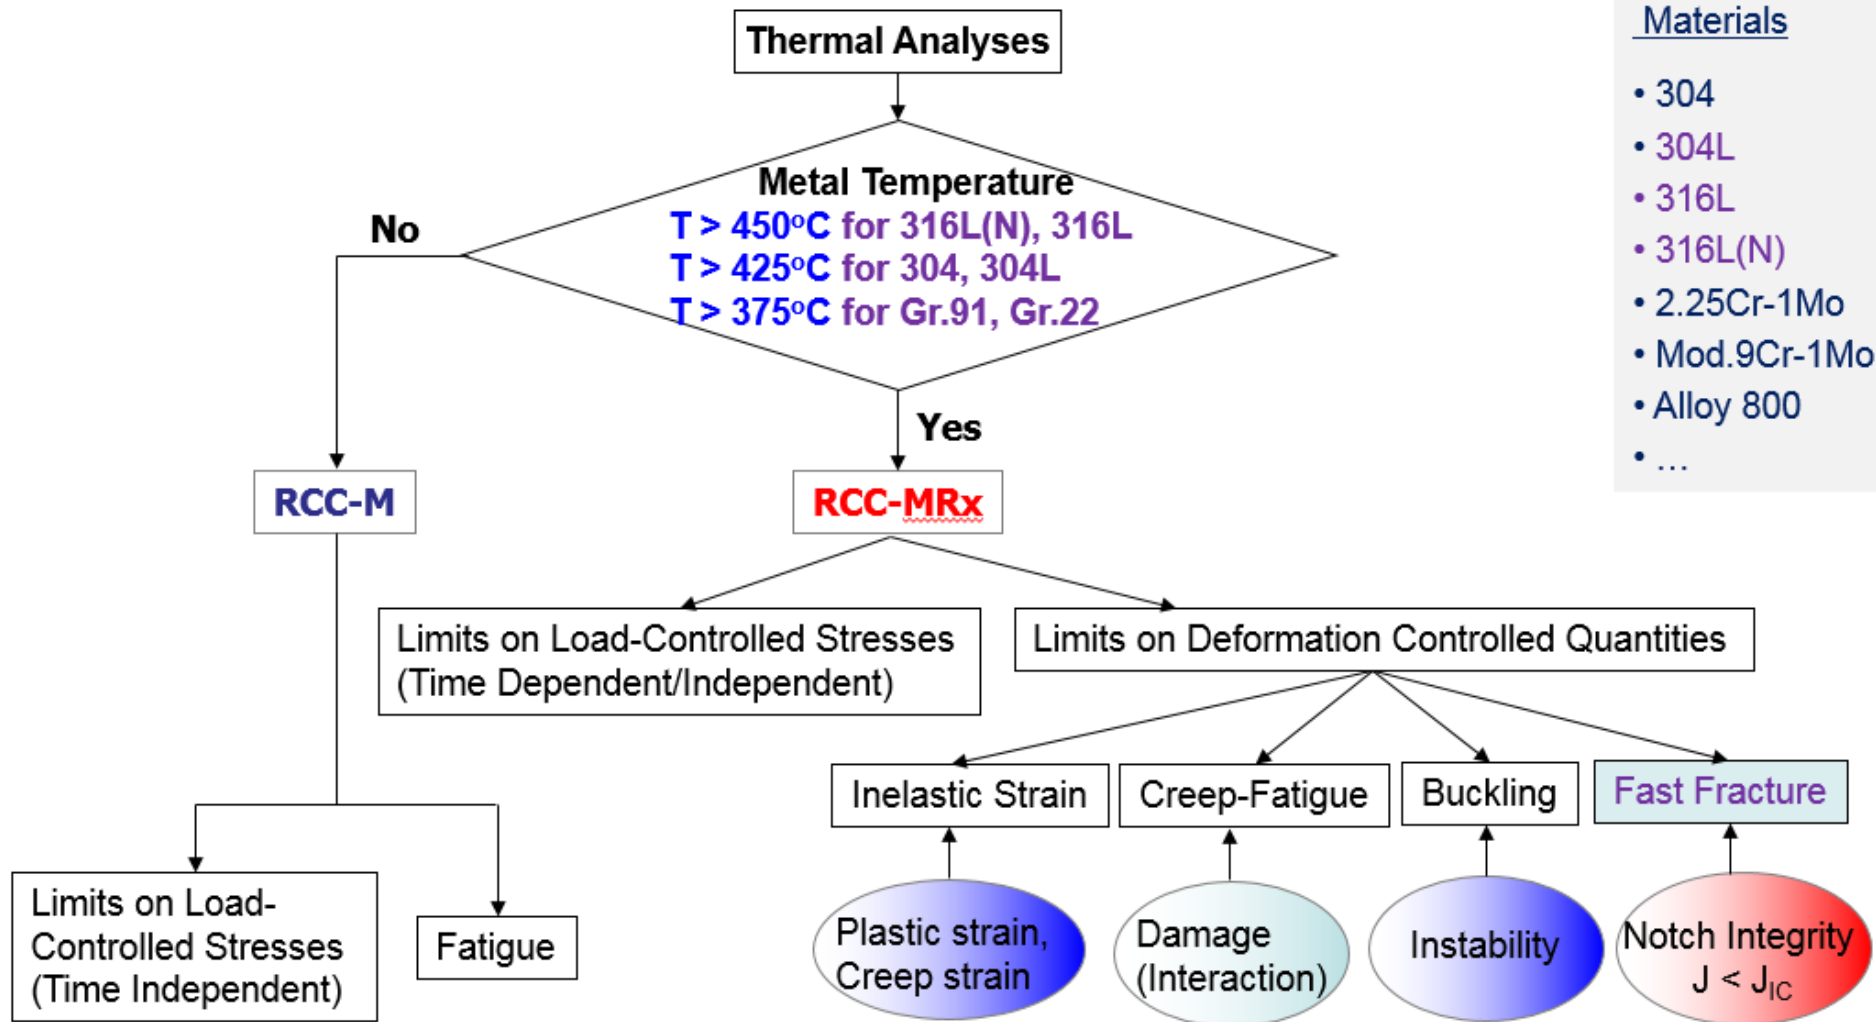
Thermal Analyses

Metal Temperature
T > 450°C for 316L(N), 316L
T > 425°C for 304, 304L
T > 375°C for Gr.91, Gr.22

No

Yes

Materials
• 304
• 304L
• 316L
• 316L(N)
• 2.25Cr-1Mo
• Mod.9Cr-1Mo
• Alloy 800
• ...

RCC-M

RCC-MRx

Limits on Load-Controlled Stresses (Time Dependent/Independent)

Limits on Deformation Controlled Quantities

Inelastic Strain

Creep-Fatigue

Buckling

Fast Fracture

Limits on Load-Controlled Stresses (Time Independent)

Fatigue

Plastic strain, Creep strain

Damage (Interaction)

Instability

Notch Integrity $J < J_{IC}$